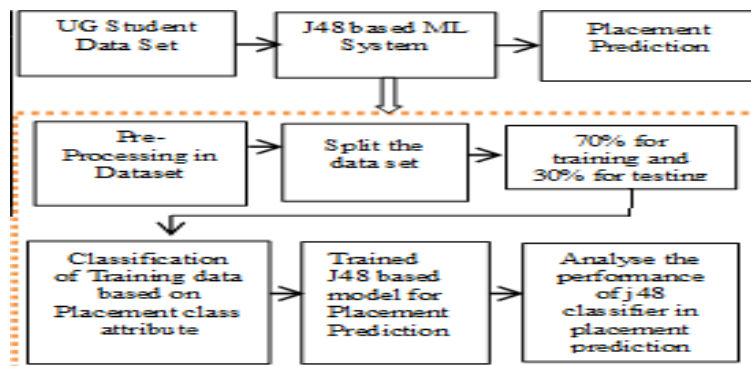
UG Student Data Set

J48 based ML System

Placement Prediction

Pre-Processing in Dataset

Split the data set

70% for training and 30% for testing

Classification of Training data based on Placement class attribute

Trained J48 based model for Placement Prediction

Analyse the performance of j48 classifier in placement prediction